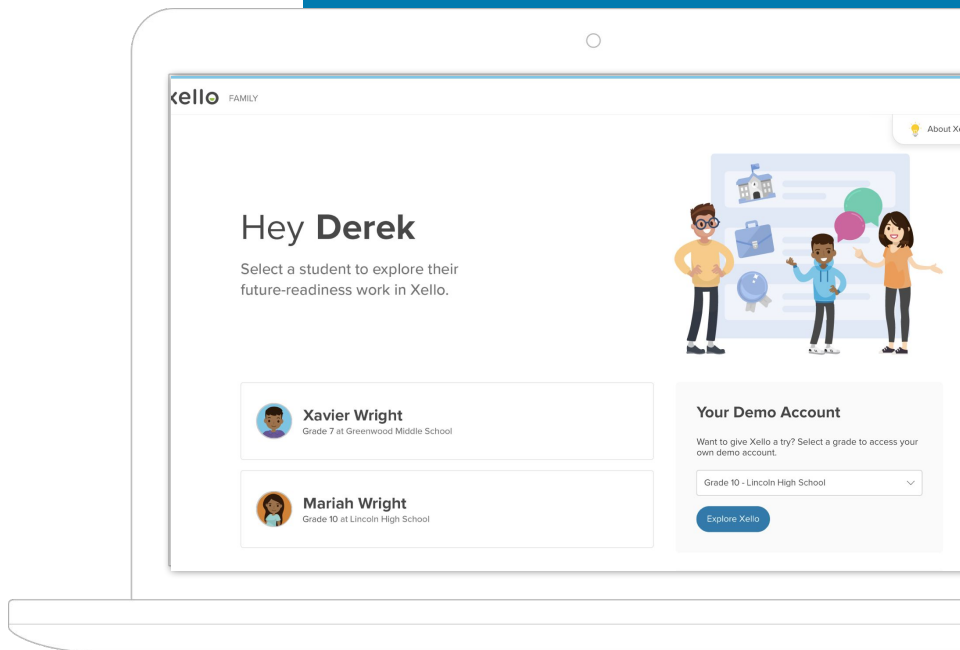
xello FAMILY

About X

Hey **Derek**

Select a student to explore their future-readiness work in Xello.

**Xavier Wright**
Grade 7 at Greenwood Middle School

**Mariah Wright**
Grade 10 at Lincoln High School

**Your Demo Account**

Want to give Xello a try? Select a grade to access your own demo account.

Grade 10 - Lincoln High School

Explore Xello